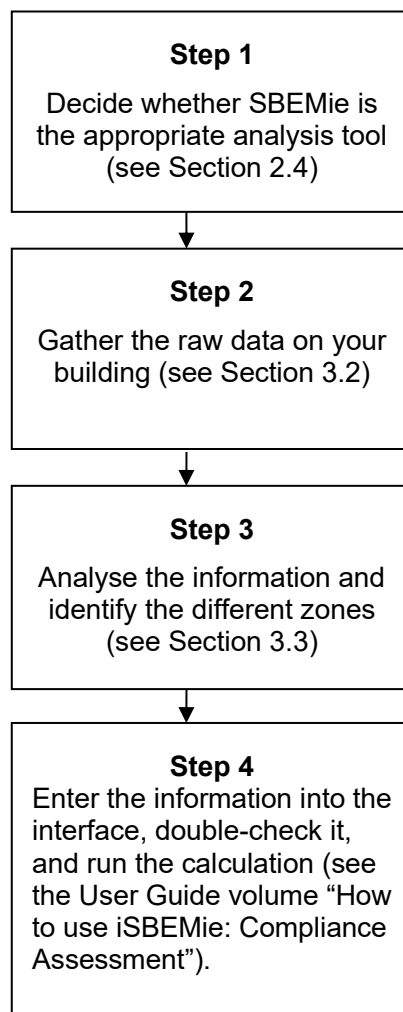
**Step 1**

Decide whether SBEMie is the appropriate analysis tool (see Section 2.4)

**Step 2**

Gather the raw data on your building (see Section 3.2)

**Step 3**

Analyse the information and identify the different zones (see Section 3.3)

**Step 4**

Enter the information into the interface, double-check it, and run the calculation (see the User Guide volume “How to use iSBEMie: Compliance Assessment”).